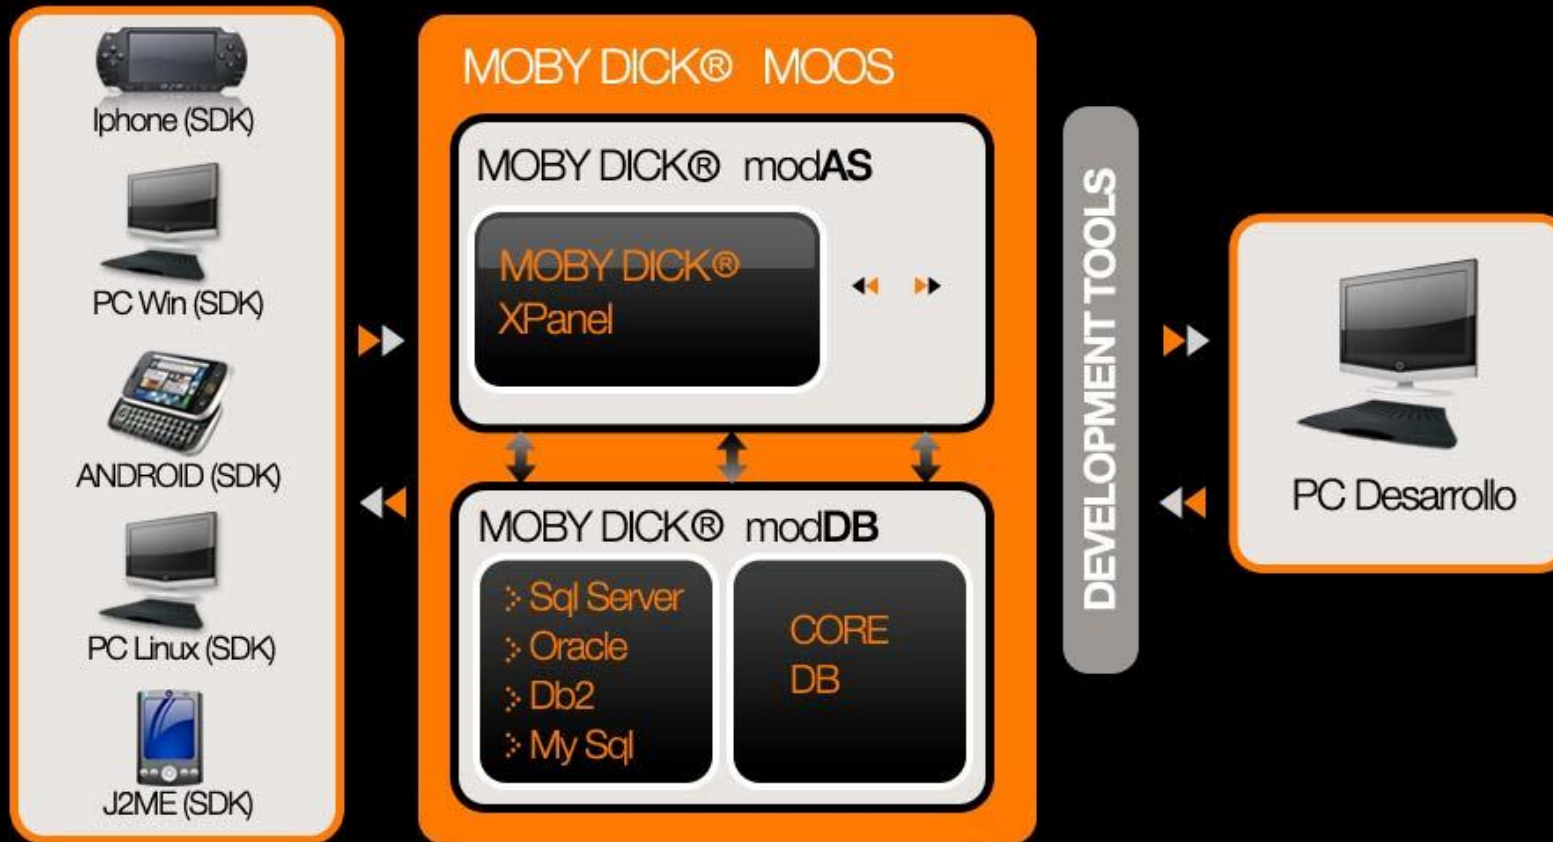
Iphone (SDK)

PC Win (SDK)

ANDROID (SDK)

PC Linux (SDK)

J2ME (SDK)

MOBY DICK® MOOS

MOBY DICK® modAS

MOBY DICK® XPanel

MOBY DICK® modDB

Sql Server
Oracle
Db2
My Sql

CORE DB

DEVELOPMENT TOOLS

PC Desarrollo